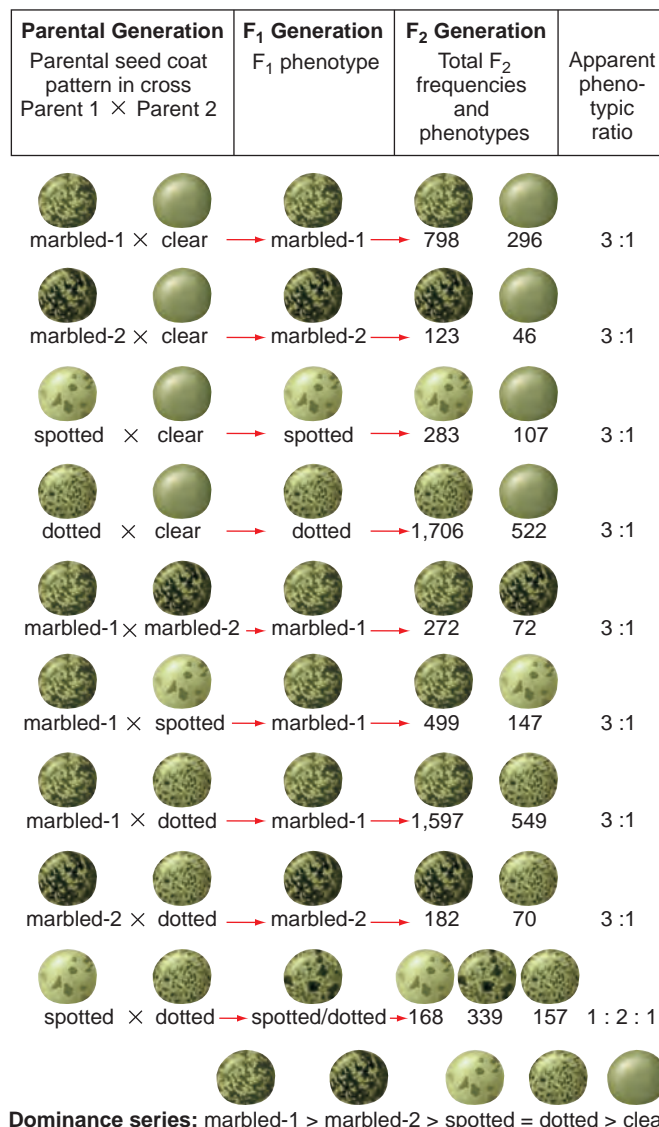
| Parental Generation Parental seed coat pattern in cross Parent 1 × Parent 2 | $F_1$ Generation $F_1$ phenotype | $F_2$ Generation Total $F_2$ frequencies and phenotypes | Apparent phenotypic ratio |
|---|---|---|---|
| marbled-1 × clear | marbled-1 | 798 296 | 3 :1 |
| marbled-2 × clear | marbled-2 | 123 46 | 3 :1 |
| spotted × clear | spotted | 283 107 | 3 :1 |
| dotted × clear | dotted | 1,706 522 | 3 :1 |
| marbled-1 × marbled-2 | marbled-1 | 272 72 | 3 :1 |
| marbled-1 × spotted | marbled-1 | 499 147 | 3 :1 |
| marbled-1 × dotted | marbled-1 | 1,597 549 | 3 :1 |
| marbled-2 × dotted | marbled-2 | 182 70 | 3 :1 |
| spotted × dotted | spotted/dotted | 168 339 157 | 1 : 2 : 1 |

**Dominance series:** marbled-1 > marbled-2 > spotted = dotted > clea